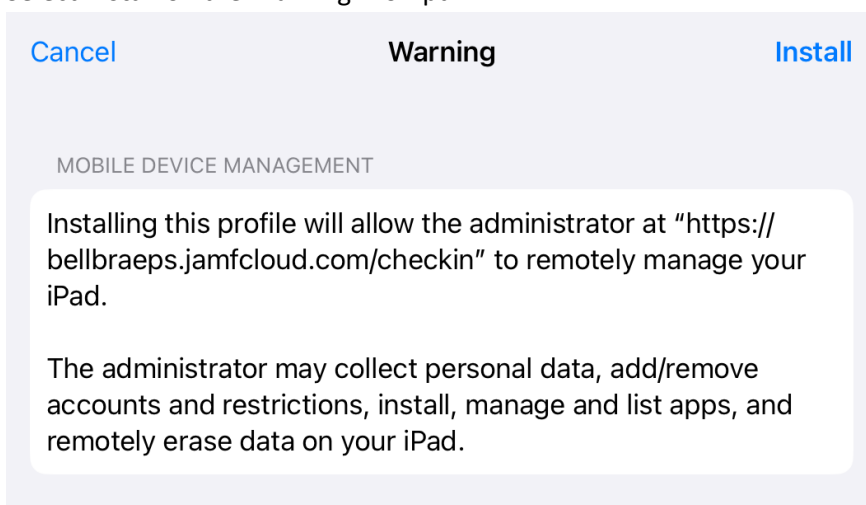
Cancel
Warning
Install

MOBILE DEVICE MANAGEMENT

Installing this profile will allow the administrator at "https://bellbraeps.jamfcloud.com/checkin" to remotely manage your iPad.

The administrator may collect personal data, add/remove accounts and restrictions, install, manage and list apps, and remotely erase data on your iPad.